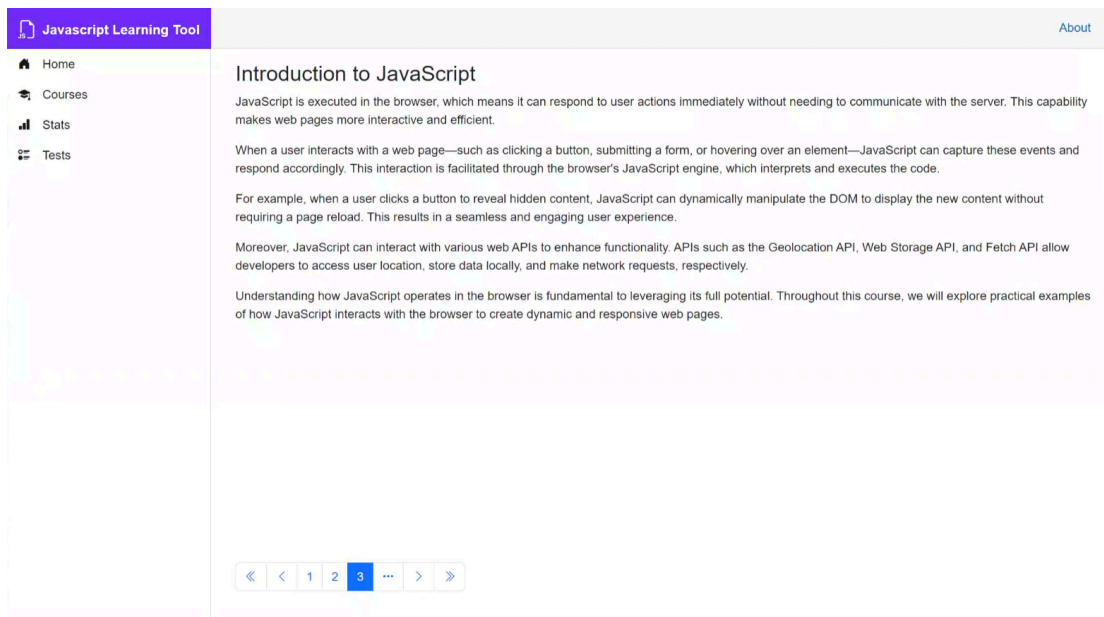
Javascript Learning Tool

About

Home
Courses
Stats
Tests

Introduction to JavaScript

JavaScript is executed in the browser, which means it can respond to user actions immediately without needing to communicate with the server. This capability makes web pages more interactive and efficient.

When a user interacts with a web page—such as clicking a button, submitting a form, or hovering over an element—JavaScript can capture these events and respond accordingly. This interaction is facilitated through the browser's JavaScript engine, which interprets and executes the code.

For example, when a user clicks a button to reveal hidden content, JavaScript can dynamically manipulate the DOM to display the new content without requiring a page reload. This results in a seamless and engaging user experience.

Moreover, JavaScript can interact with various web APIs to enhance functionality. APIs such as the Geolocation API, Web Storage API, and Fetch API allow developers to access user location, store data locally, and make network requests, respectively.

Understanding how JavaScript operates in the browser is fundamental to leveraging its full potential. Throughout this course, we will explore practical examples of how JavaScript interacts with the browser to create dynamic and responsive web pages.

« ‹ 1 2 3 ··· › »